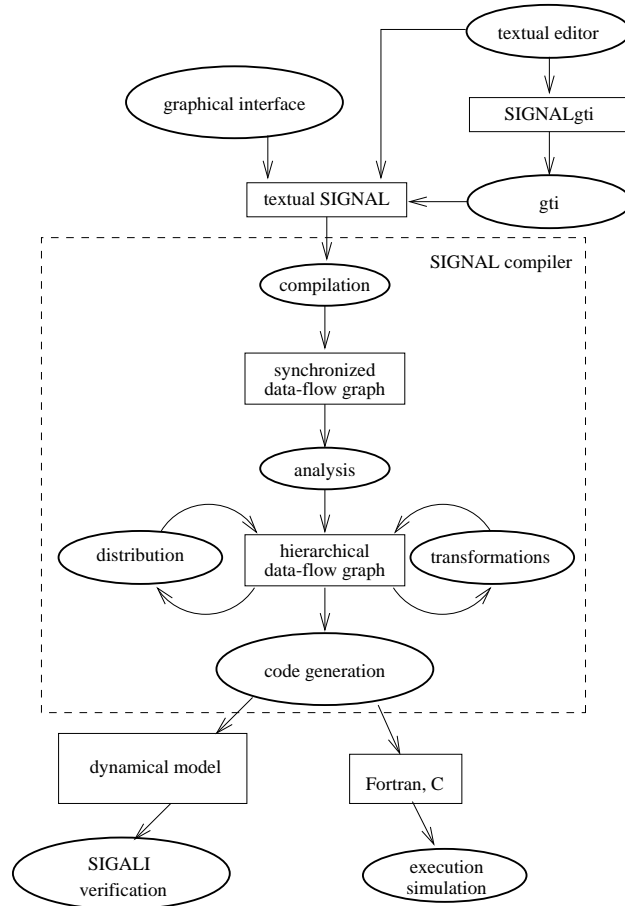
textual editor

graphical interface

SIGNALgti

textual SIGNAL

gti

SIGNAL compiler

compilation

synchronized data-flow graph

analysis

distribution

hierarchical data-flow graph

transformations

code generation

dynamical model

Fortran, C

SIGALI verification

execution simulation